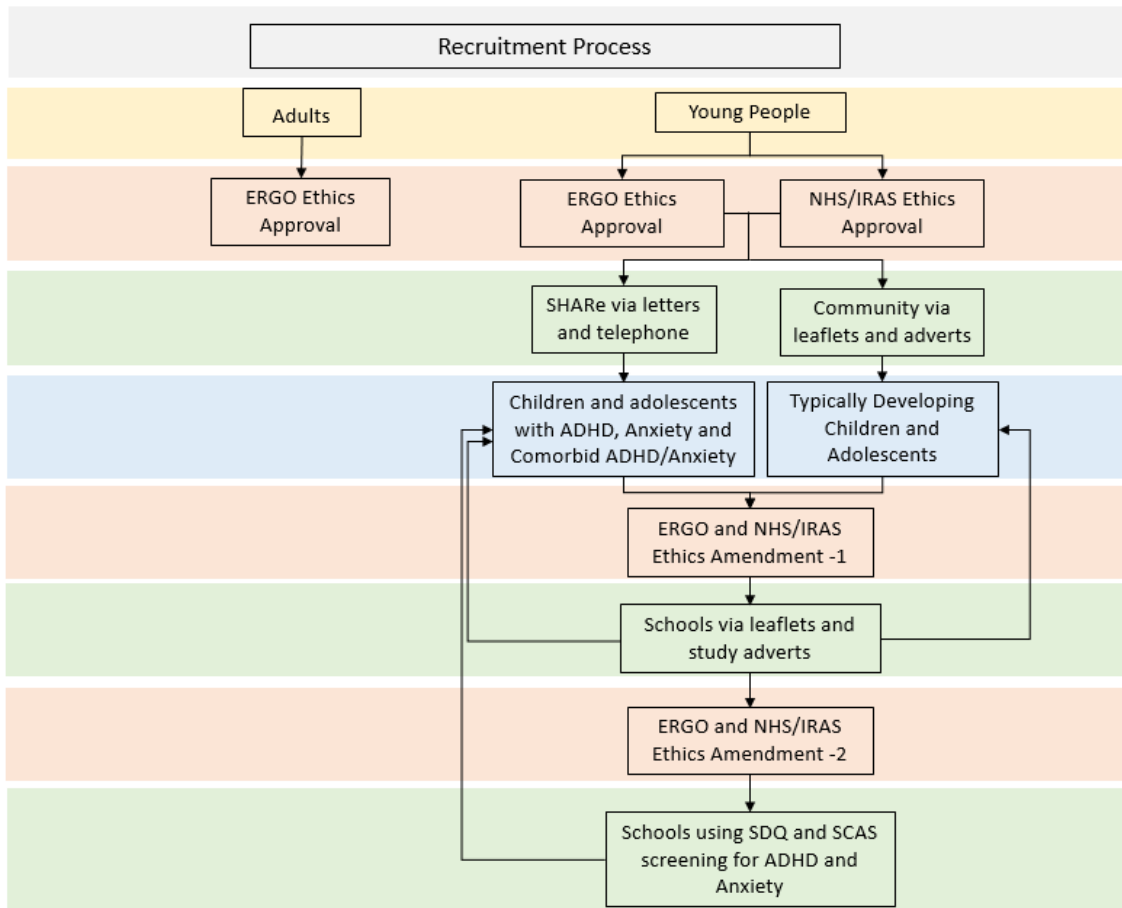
Recruitment Process

Adults

Young People

ERGO Ethics Approval

ERGO Ethics Approval

NHS/IRAS Ethics Approval

SHARe via letters and telephone

Community via leaflets and adverts

Children and adolescents with ADHD, Anxiety and Comorbid ADHD/Anxiety

Typically Developing Children and Adolescents

ERGO and NHS/IRAS Ethics Amendment -1

Schools via leaflets and study adverts

ERGO and NHS/IRAS Ethics Amendment -2

Schools using SDQ and SCAS screening for ADHD and Anxiety